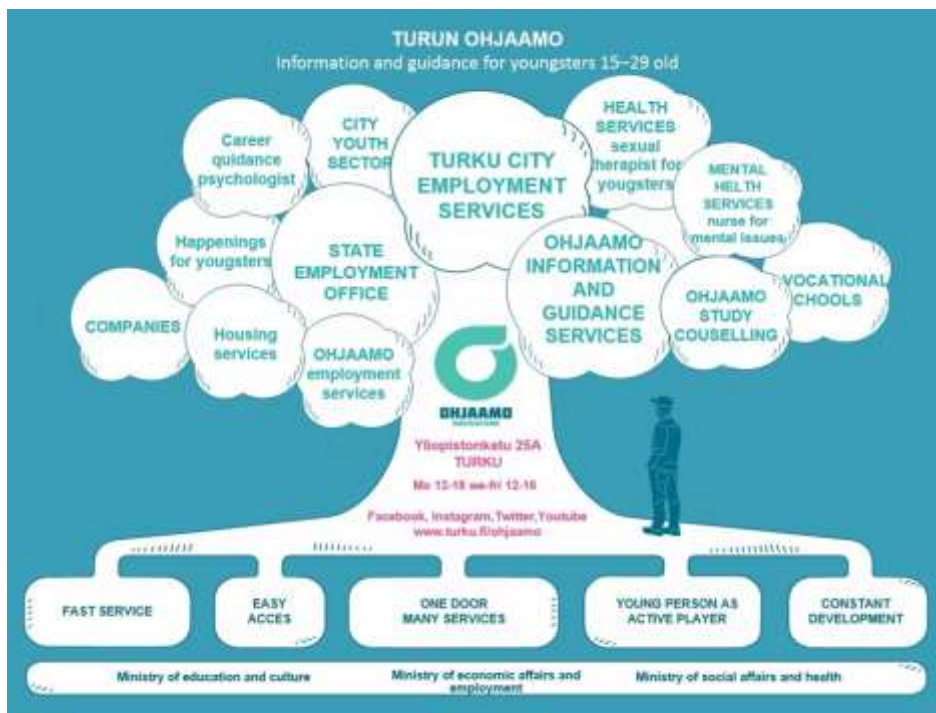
TURUN OHJAAMO
Information and guidance for youngsters 15–29 old

Career quidance psychologist

CITY YOUTH SECTOR

TURKU CITY EMPLOYMENT SERVICES

HEALTH SERVICES sexual therapist for yougsters

MENTAL HEALTH SERVICES nurse for mental issues

Happenings for yougsters

STATE EMPLOYMENT OFFICE

OHJAAMO INFORMATION AND GUIDANCE SERVICES

VOCATIONAL CHOOLS

COMPANIES

Housing services

OHJAAMO employment services

OHJAAMO STUDY COUSELLING

OHJAAMO

Yliopistonkatu 25A
TURKU

Ma 12-18 ke-fr 12-16

Facebook, Instagram, Twitter, Youtube
www.turku.fi/ohjaamo

FAST SERVICE

EASY ACCES

ONE DOOR MANY SERVICES

YOUNG PERSON AS ACTIVE PLAYER

CONSTANT DEVELOPMENT

Ministry of education and culture

Ministry of economic affairs and employment

Ministry of social affairs and health